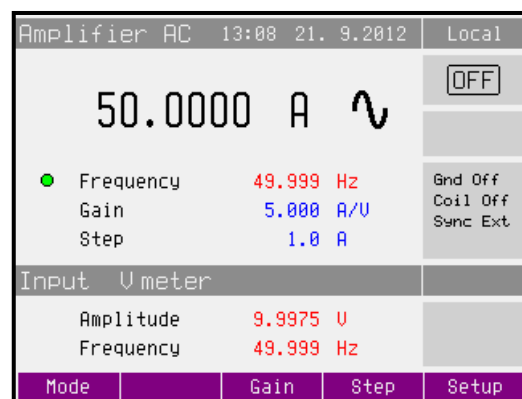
Amplifier AC 13:08 21. 9.2012 Local

OFF

50.0000 A ∿

Frequency 49.999 Hz
Gain 5.000 A/V
Step 1.0 A

Gnd Off
Coil Off
Sync Ext

Input V meter

Amplitude 9.9975 V
Frequency 49.999 Hz

Mode Gain Step Setup